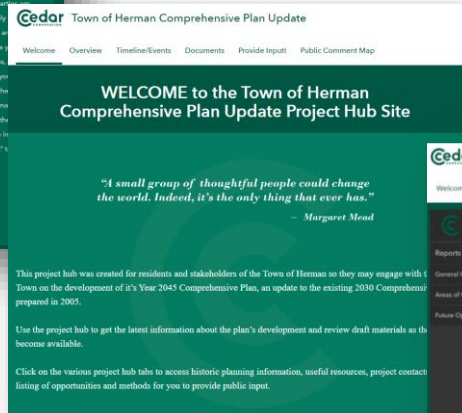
Cedar CORPORATION Town of Herman Comprehensive Plan Update

Welcome Overview Timeline/Events Documents Provide Input! Public Comment Map

WELCOME to the Town of Herman Comprehensive Plan Update Project Hub Site

"A small group of thoughtful people could change the world. Indeed, it's the only thing that ever has."
– Margaret Mead

This project hub was created for residents and stakeholders of the Town of Herman so they may engage with t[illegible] Town on the development of it's Year 2045 Comprehensive Plan, an update to the existing 2030 Comprehensi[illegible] prepared in 2005.

Use the project hub to get the latest information about the plan's development and review draft materials as th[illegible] become available.

Click on the various project hub tabs to access historic planning information, useful resources, project contact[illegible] listing of opportunities and methods for you to provide public input.

Cedar
Welcom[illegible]
Reports
General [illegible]
Areas of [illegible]
Future O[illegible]